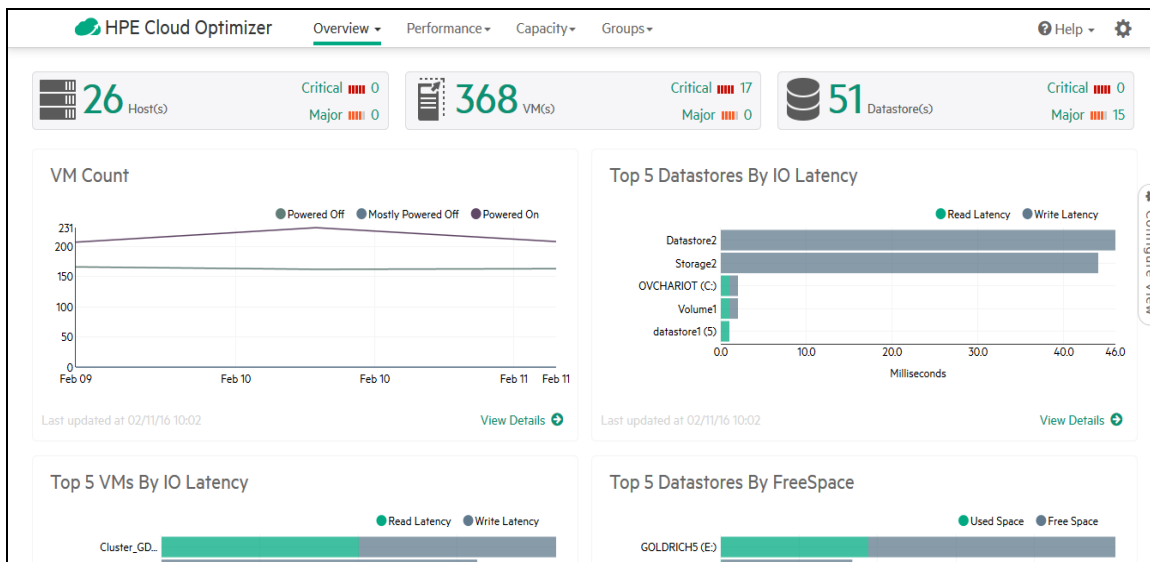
HPE Cloud Optimizer  Overview ▾  Performance ▾  Capacity ▾  Groups ▾  Help ▾

26 Host(s)  Critical 0  Major 0

368 VM(s)  Critical 17  Major 0

51 Datastore(s)  Critical 0  Major 15

VM Count

Powered Off  Mostly Powered Off  Powered On

231
200
150
100
50
0

Feb 09  Feb 10  Feb 10  Feb 11  Feb 11

Last updated at 02/11/16 10:02  View Details

Top 5 Datastores By IO Latency

Read Latency  Write Latency

Datastore2
Storage2
OVCHARIOT (C:)
Volume1
datastore1 (5)

0.0  10.0  20.0  30.0  40.0  46.0
Milliseconds

Last updated at 02/11/16 10:02  View Details

Configure View

Top 5 VMs By IO Latency

Read Latency  Write Latency

Cluster_GD...

Top 5 Datastores By FreeSpace

Used Space  Free Space

GOLDRICH5 (E:)